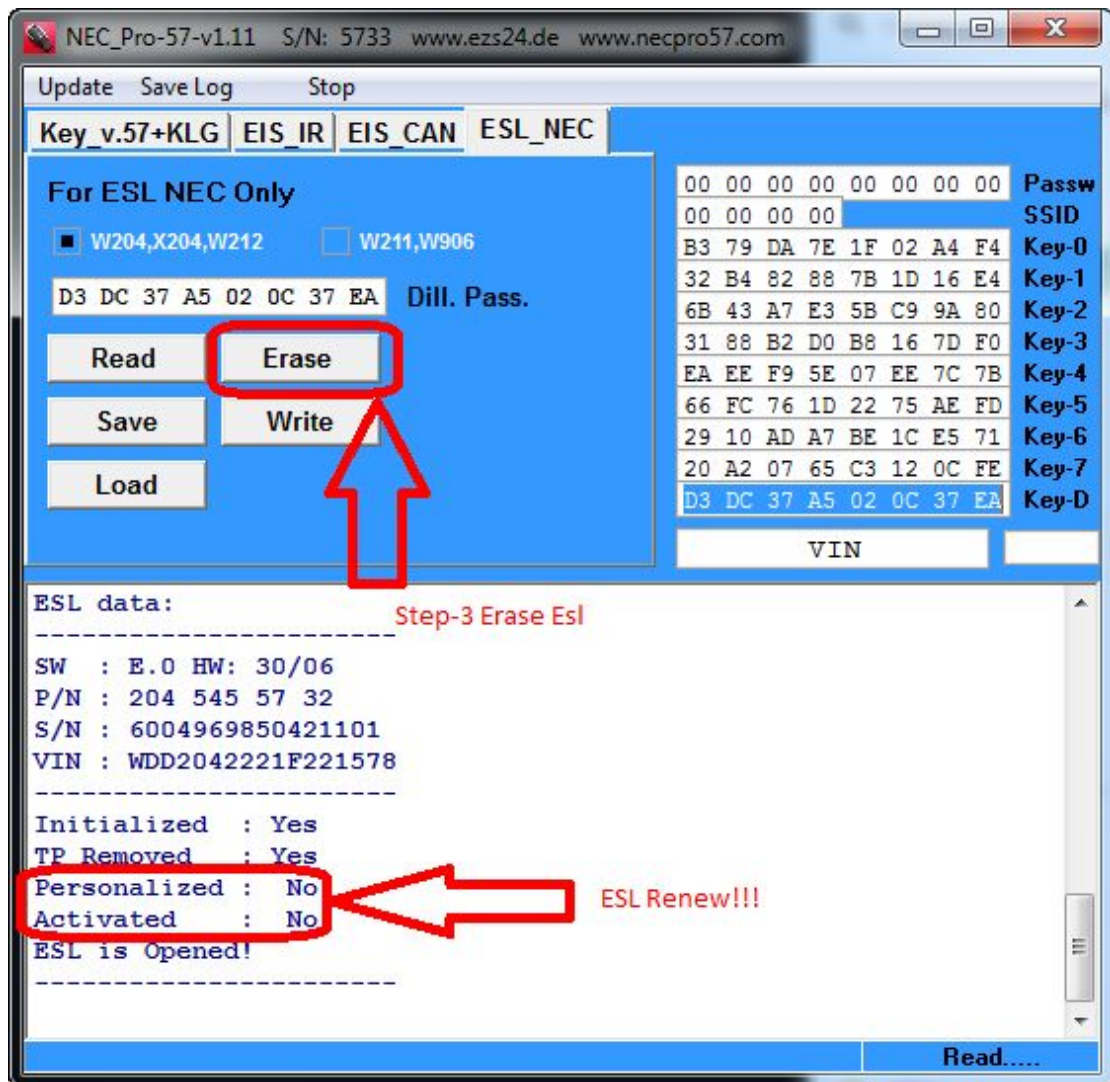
NEC_Pro-57-v1.11 S/N: 5733 www.ezs24.de www.necpro57.com

Update Save Log Stop

Key_v.57+KLG | EIS_IR | EIS_CAN | ESL_NEC

For ESL NEC Only

W204,X204,W212 W211,W906

D3 DC 37 A5 02 0C 37 EA Dill. Pass.

Read Erase

Save Write

Load

| | |
|---|---|
| 00 00 00 00 00 00 00 00 | Passw |
| 00 00 00 00 | SSID |
| B3 79 DA 7E 1F 02 A4 F4 | Key-0 |
| 32 B4 82 88 7B 1D 16 E4 | Key-1 |
| 6B 43 A7 E3 5B C9 9A 80 | Key-2 |
| 31 88 B2 D0 B8 16 7D F0 | Key-3 |
| EA EE F9 5E 07 EE 7C 7B | Key-4 |
| 66 FC 76 1D 22 75 AE FD | Key-5 |
| 29 10 AD A7 BE 1C E5 71 | Key-6 |
| 20 A2 07 65 C3 12 0C FE | Key-7 |
| D3 DC 37 A5 02 0C 37 EA | Key-D |

VIN

ESL data:
----------------------
SW : E.0 HW: 30/06
P/N : 204 545 57 32
S/N : 6004969850421101
VIN : WDD2042221F221578
----------------------
Initialized : Yes
TP Removed : Yes
Personalized : No
Activated : No
ESL is Opened!
----------------------

Step-3 Erase Esl

ESL Renew!!!

Read.....